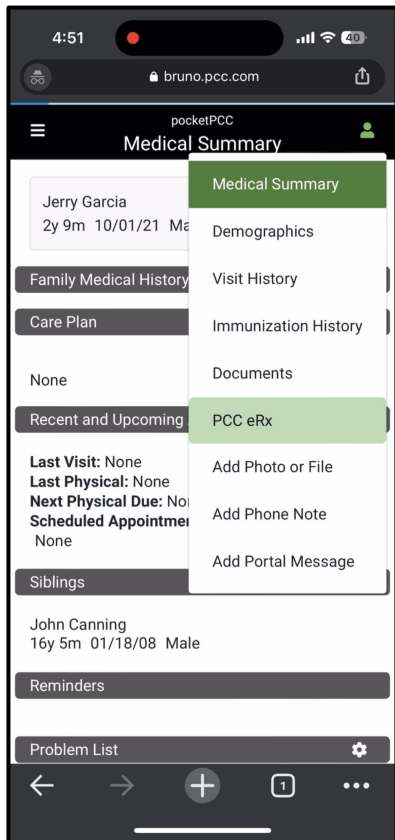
4:51
40
bruno.pcc.com

pocketPCC
Medical Summary

Jerry Garcia
2y 9m 10/01/21 Ma

Family Medical History

Care Plan

None

Recent and Upcoming

Last Visit: None
Last Physical: None
Next Physical Due: No
Scheduled Appointme
None

Siblings

John Canning
16y 5m 01/18/08 Male

Reminders

Problem List

Medical Summary
Demographics
Visit History
Immunization History
Documents
PCC eRx
Add Photo or File
Add Phone Note
Add Portal Message

1